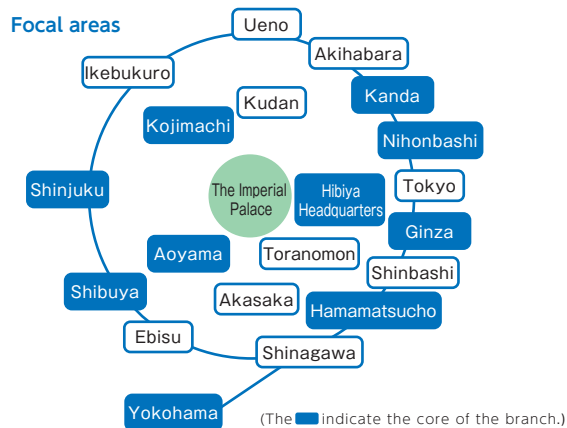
Focal areas

Ueno

Akihabara

Ikebukuro

Kudan

Kanda

Kojimachi

Nihonbashi

The Imperial Palace

Hibiya Headquarters

Tokyo

Shinjuku

Ginza

Aoyama

Toranomon

Shinbashi

Shibuya

Akasaka

Hamamatsucho

Ebisu

Shinagawa

Yokohama

(The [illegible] indicate the core of the branch.)